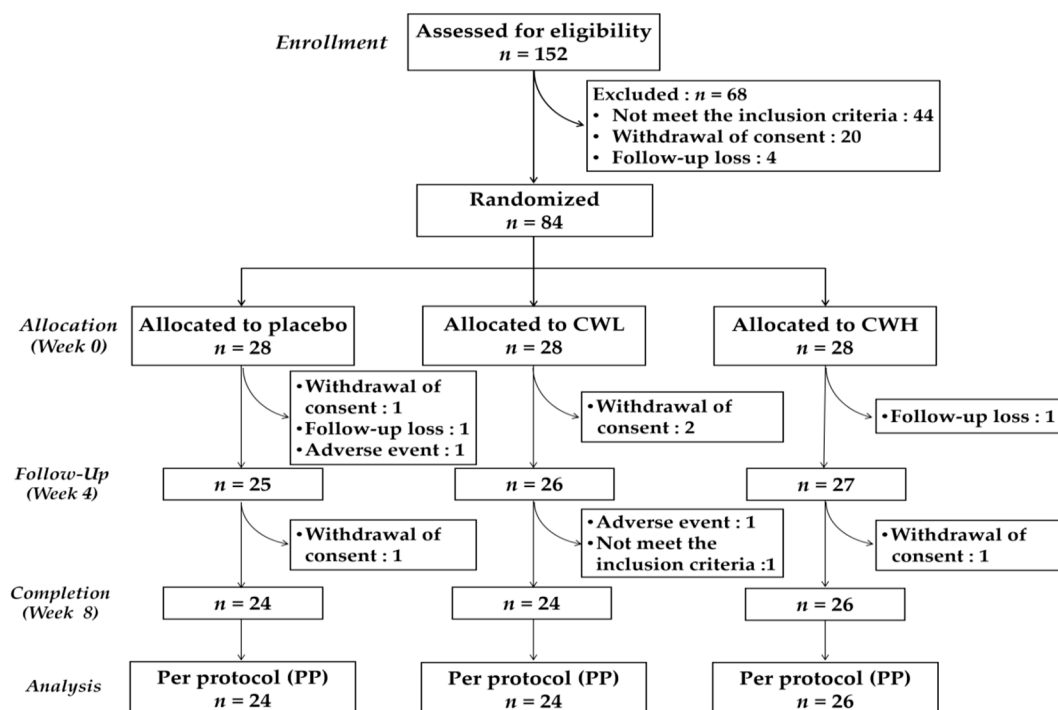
Enrollment

Assessed for eligibility
$n = 152$

Excluded : $n = 68$
• Not meet the inclusion criteria : 44
• Withdrawal of consent : 20
• Follow-up loss : 4

Randomized
$n = 84$

Allocation (Week 0)

Allocated to placebo
$n = 28$

Allocated to CWL
$n = 28$

Allocated to CWH
$n = 28$

• Withdrawal of consent : 1
• Follow-up loss : 1
• Adverse event : 1

• Withdrawal of consent : 2

• Follow-up loss : 1

Follow-Up (Week 4)

$n = 25$

$n = 26$

$n = 27$

• Withdrawal of consent : 1

• Adverse event : 1
• Not meet the inclusion criteria :1

• Withdrawal of consent : 1

Completion (Week 8)

$n = 24$

$n = 24$

$n = 26$

Analysis

Per protocol (PP)
$n = 24$

Per protocol (PP)
$n = 24$

Per protocol (PP)
$n = 26$